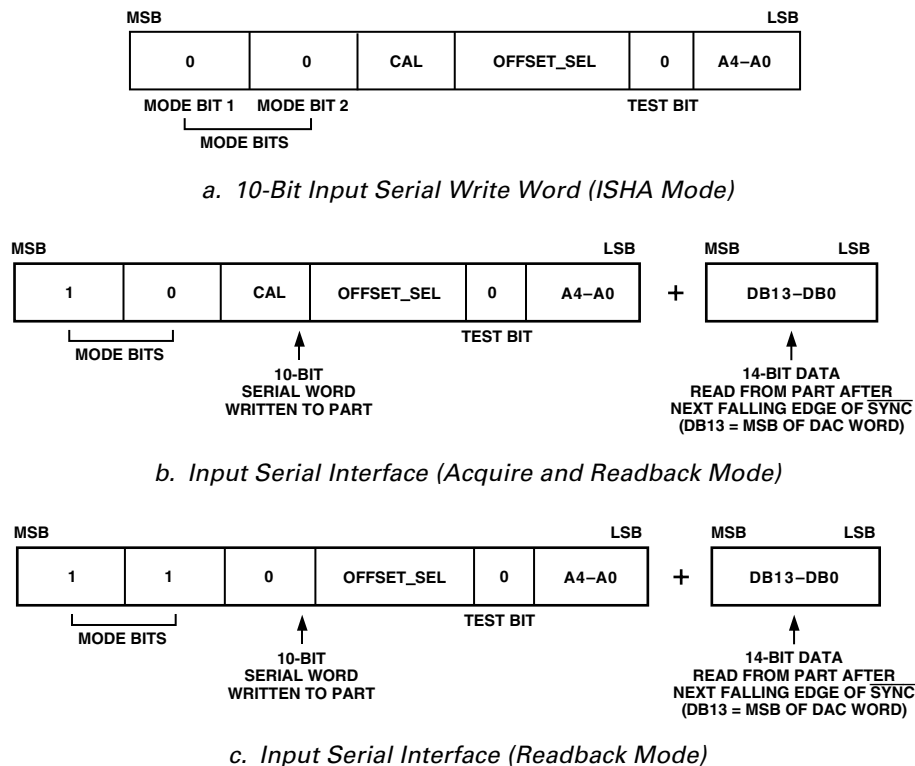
MSB LSB

| 0 | 0 | CAL | OFFSET_SEL | 0 | A4–A0 |
|---|---|---|---|---|---|

MODE BIT 1 MODE BIT 2 TEST BIT

MODE BITS

a. 10-Bit Input Serial Write Word (ISHA Mode)

MSB LSB MSB LSB

| 1 | 0 | CAL | OFFSET_SEL | 0 | A4–A0 |
|---|---|---|---|---|---|

+

| DB13–DB0 |
|---|

MODE BITS TEST BIT

10-BIT SERIAL WORD WRITTEN TO PART

14-BIT DATA READ FROM PART AFTER NEXT FALLING EDGE OF $\overline{SYNC}$ (DB13 = MSB OF DAC WORD)

b. Input Serial Interface (Acquire and Readback Mode)

MSB LSB MSB LSB

| 1 | 1 | 0 | OFFSET_SEL | 0 | A4–A0 |
|---|---|---|---|---|---|

+

| DB13–DB0 |
|---|

MODE BITS TEST BIT

10-BIT SERIAL WORD WRITTEN TO PART

14-BIT DATA READ FROM PART AFTER NEXT FALLING EDGE OF $\overline{SYNC}$ (DB13 = MSB OF DAC WORD)

c. Input Serial Interface (Readback Mode)